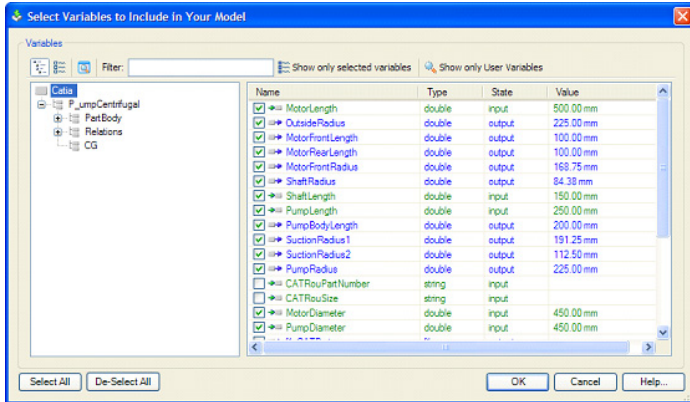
Select Variables to Include in Your Model

Variables

Filter:
Show only selected variables
Show only User Variables

Catia
P_umpCentrifugal
PartBody
Relations
CG

| Name | Type | State | Value |
|---|---|---|---|
| MotorLength | double | input | 500.00 mm |
| OutsideRadius | double | output | 225.00 mm |
| MotorFrontLength | double | output | 100.00 mm |
| MotorRearLength | double | output | 100.00 mm |
| MotorFrontRadius | double | output | 168.75 mm |
| ShaftRadius | double | output | 84.38 mm |
| ShaftLength | double | input | 150.00 mm |
| PumpLength | double | input | 250.00 mm |
| PumpBodyLength | double | output | 200.00 mm |
| SuctionRadius1 | double | output | 191.25 mm |
| SuctionRadius2 | double | output | 112.50 mm |
| PumpRadius | double | output | 225.00 mm |
| CATRouPartNumber | string | input | |
| CATRouSize | string | input | |
| MotorDiameter | double | input | 450.00 mm |
| PumpDiameter | double | input | 450.00 mm |
| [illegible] | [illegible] | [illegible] | |

Select All
De-Select All
OK
Cancel
Help...